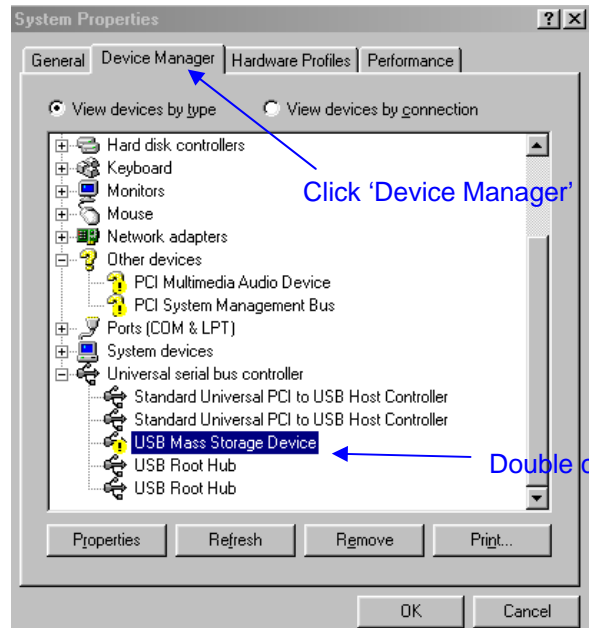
System Properties

?

General | Device Manager | Hardware Profiles | Performance

View devices by type

View devices by connection

Hard disk controllers
Keyboard
Monitors
Mouse
Network adapters
Other devices
PCI Multimedia Audio Device
PCI System Management Bus
Ports (COM & LPT)
System devices
Universal serial bus controller
Standard Universal PCI to USB Host Controller
Standard Universal PCI to USB Host Controller
USB Mass Storage Device
USB Root Hub
USB Root Hub

Click 'Device Manager'

Double c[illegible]

Properties
Refresh
Remove
Print...

OK
Cancel